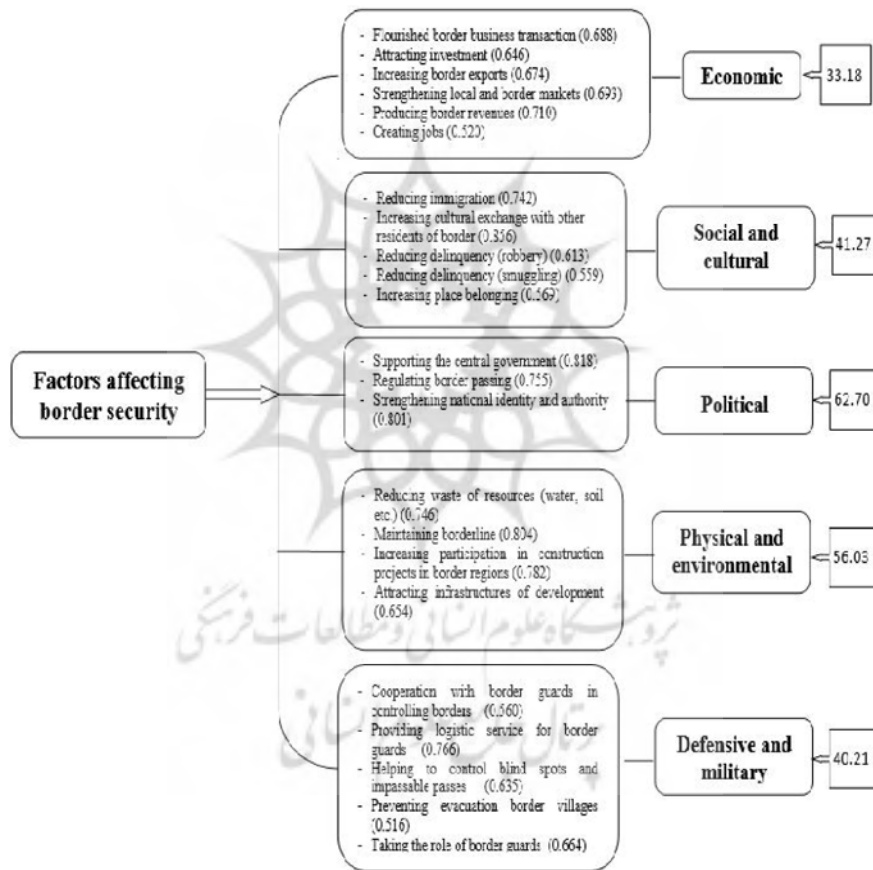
Factors affecting border security

- Flourished border business transaction (0.688)
- Attracting investment (0.646)
- Increasing border exports (0.674)
- Strengthening local and border markets (0.693)
- Producing border revenues (0.710)
- Creating jobs (0.520)

Economic

33.18

- Reducing immigration (0.742)
- Increasing cultural exchange with other residents of border (0.356)
- Reducing delinquency (robbery) (0.613)
- Reducing delinquency (smuggling) (0.559)
- Increasing place belonging (0.569)

Social and cultural

41.27

- Supporting the central government (0.818)
- Regulating border passing (0.755)
- Strengthening national identity and authority (0.801)

Political

62.70

- Reducing waste of resources (water, soil etc.) (0.746)
- Maintaining borderline (0.804)
- Increasing participation in construction projects in border regions (0.782)
- Attracting infrastructures of development (0.654)

Physical and environmental

56.05

- Cooperation with border guards in controlling borders (0.560)
- Providing logistic service for border guards (0.766)
- Helping to control blind spots and impassable passes (0.635)
- Preventing evacuation border villages (0.516)
- Taking the role of border guards (0.664)

Defensive and military

40.21

پژوهشگاه علوم انسانی و مطالعات فرهنگی
پرتال جامع علوم انسانی